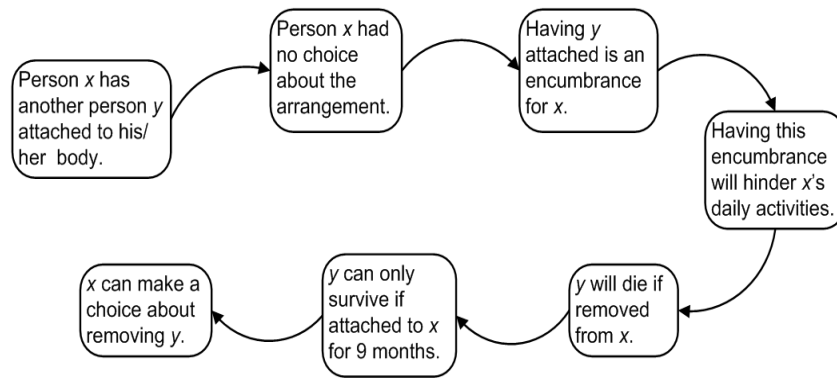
Person x has another person y attached to his/her body.

Person x had no choice about the arrangement.

Having y attached is an encumbrance for x.

Having this encumbrance will hinder x's daily activities.

y will die if removed from x.

y can only survive if attached to x for 9 months.

x can make a choice about removing y.